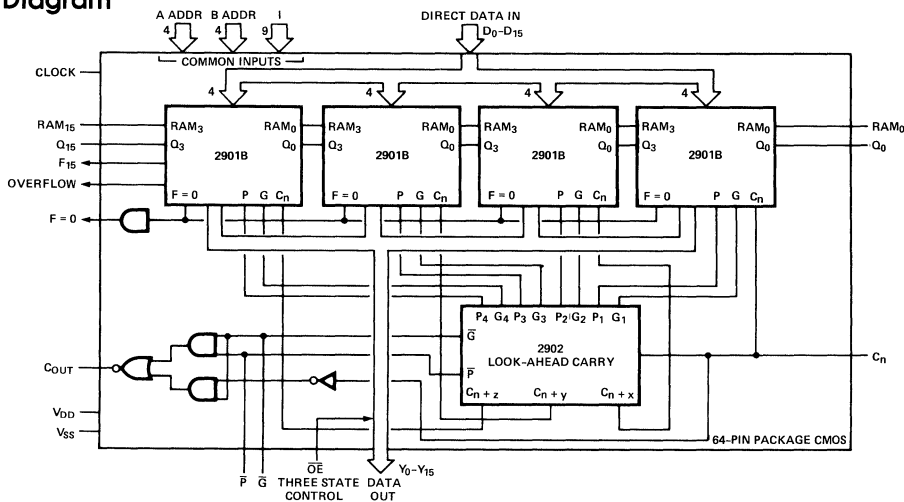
Diagram

A ADDR 4
B ADDR 4
I 9
COMMON INPUTS
DIRECT DATA IN $D_0$–$D_{15}$

CLOCK
4 4 4 4

$RAM_{15}$
$Q_{15}$
$F_{15}$
OVERFLOW

$RAM_3$ $RAM_0$ $Q_3$ $Q_0$ 2901B F = 0 P G $C_n$

$RAM_3$ $RAM_0$ $Q_3$ $Q_0$ 2901B F = 0 P G $C_n$

$RAM_3$ $RAM_0$ $Q_3$ $Q_0$ 2901B F = 0 P G $C_n$

$RAM_3$ $RAM_0$ $Q_3$ $Q_0$ 2901B F = 0 P G $C_n$

$RAM_0$
$Q_0$

F = 0

$P_4$ $G_4$ $P_3$ $G_3$ $P_2$/$G_2$ $P_1$ $G_1$
$\overline{G}$
2902
LOOK-AHEAD CARRY
$\overline{P}$
$C_{n+z}$ $C_{n+y}$ $C_{n+x}$

$C_{OUT}$
$C_n$
$V_{DD}$
$V_{SS}$

64-PIN PACKAGE CMOS

$\overline{P}$ $\overline{G}$ $\overline{OE}$ THREE STATE CONTROL
DATA OUT $Y_0$–$Y_{15}$